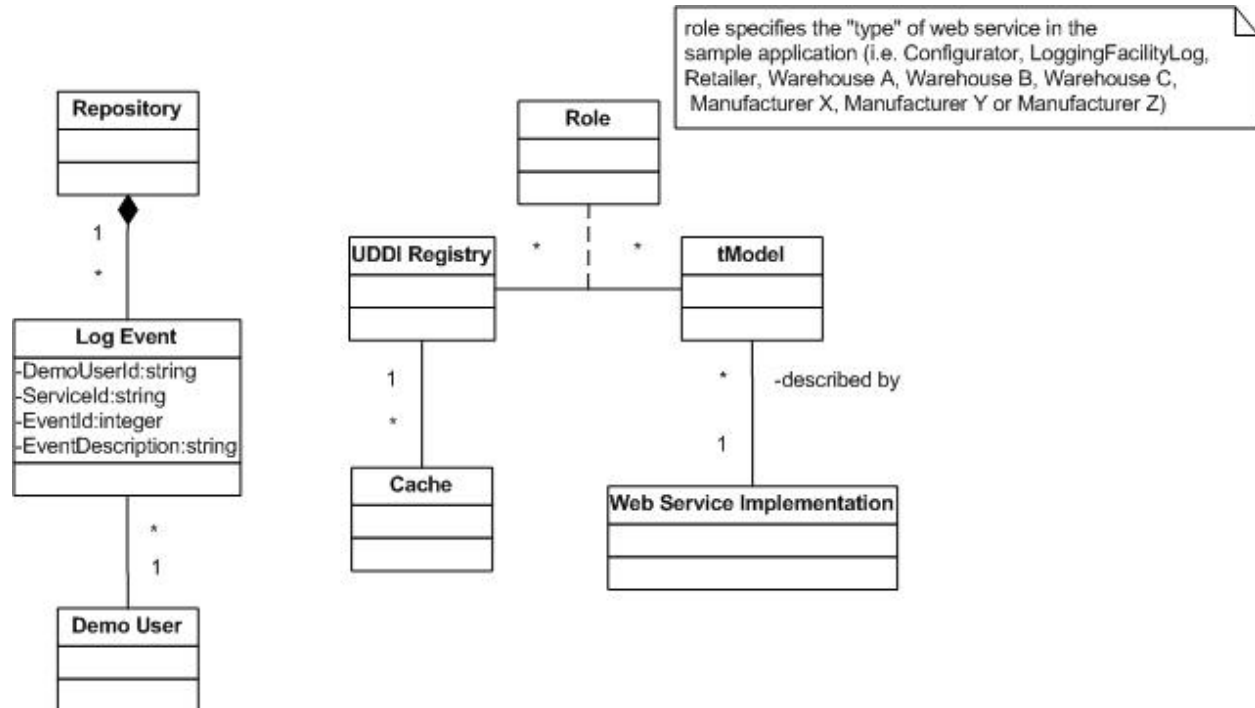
role specifies the "type" of web service in the sample application (i.e. Configurator, LoggingFacilityLog, Retailer, Warehouse A, Warehouse B, Warehouse C, Manufacturer X, Manufacturer Y or Manufacturer Z)

Repository

1

*

Log Event
-DemoUserId:string
-ServiceId:string
-EventId:integer
-EventDescription:string

*

1

Demo User

Role

UDDI Registry

*

*

tModel

1

*

Cache

*

-described by

1

Web Service Implementation